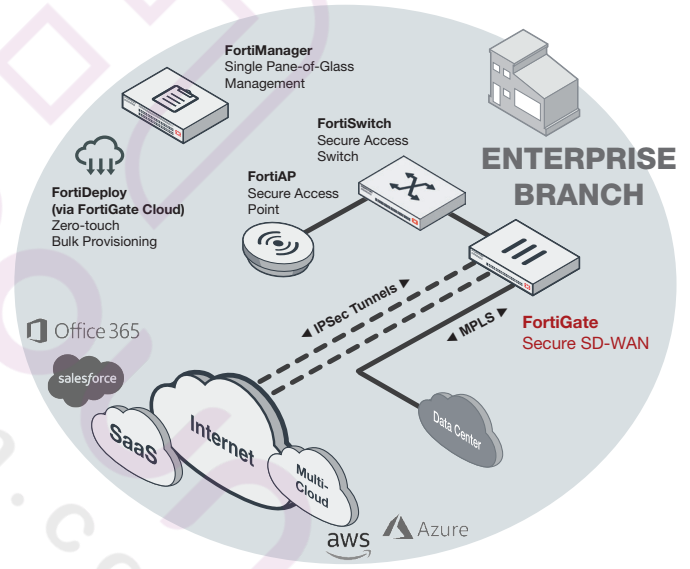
FortiManager
Single Pane-of-Glass Management

FortiSwitch
Secure Access Switch

ENTERPRISE BRANCH

FortiAP
Secure Access Point

FortiDeploy
(via FortiGate Cloud)
Zero-touch
Bulk Provisioning

IPSec Tunnels

MPLS

FortiGate
Secure SD-WAN

Office 365

salesforce

SaaS

Internet

Multi-Cloud

Data Center

aws

Azure